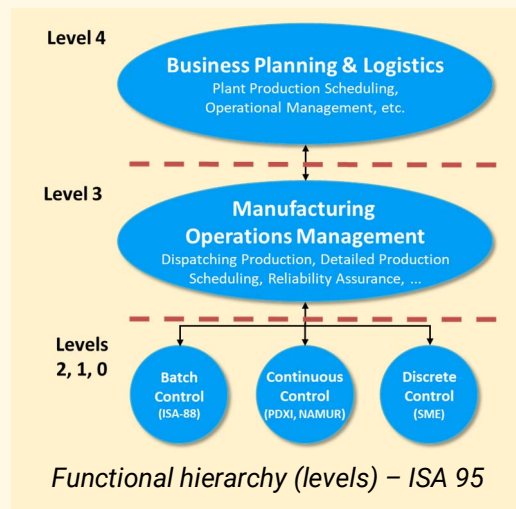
Level 4

Business Planning & Logistics
Plant Production Scheduling, Operational Management, etc.

Level 3

Manufacturing Operations Management
Dispatching Production, Detailed Production Scheduling, Reliability Assurance, ...

Levels 2, 1, 0

Batch Control (ISA-88)

Continuous Control (PDXI, NAMUR)

Discrete Control (SME)

Functional hierarchy (levels) – ISA 95